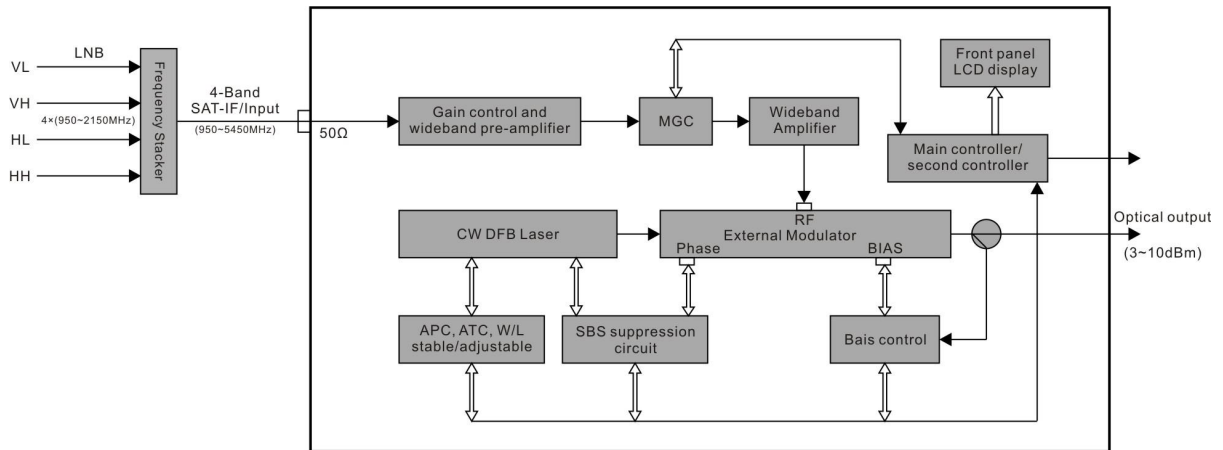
LNB
VL
VH
4×(950~2150MHz)
HL
HH
Frequency Stacker
4-Band
SAT-IF/Input
(950~5450MHz)
50Ω
Gain control and wideband pre-amplifier
MGC
Wideband Amplifier
Front panel LCD display
Main controller/ second controller
RF
CW DFB Laser
External Modulator
Phase
BIAS
Optical output
(3~10dBm)
APC, ATC, W/L stable/adjustable
SBS suppression circuit
Bais control